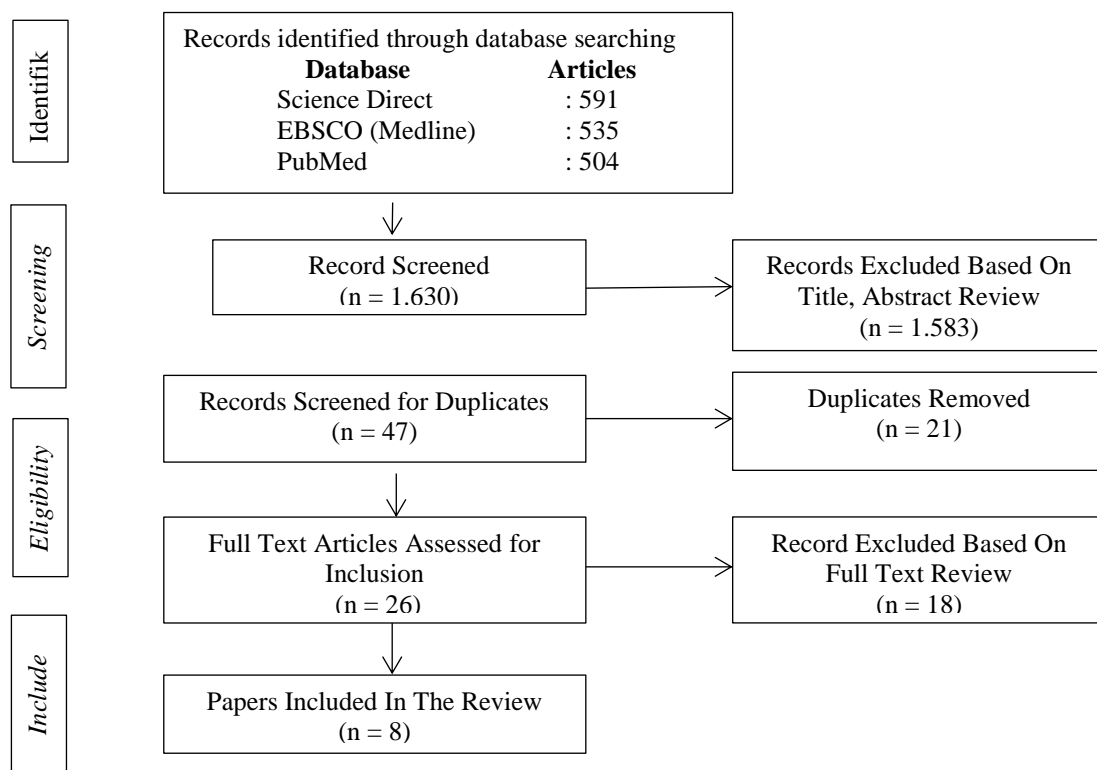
Identifik

Records identified through database searching

| Database | Articles |
|---|---|
| Science Direct | : 591 |
| EBSCO (Medline) | : 535 |
| PubMed | : 504 |

Screening

Record Screened
(n = 1.630)

Records Excluded Based On Title, Abstract Review
(n = 1.583)

Eligibility

Records Screened for Duplicates
(n = 47)

Duplicates Removed
(n = 21)

Full Text Articles Assessed for Inclusion
(n = 26)

Record Excluded Based On Full Text Review
(n = 18)

Include

Papers Included In The Review
(n = 8)